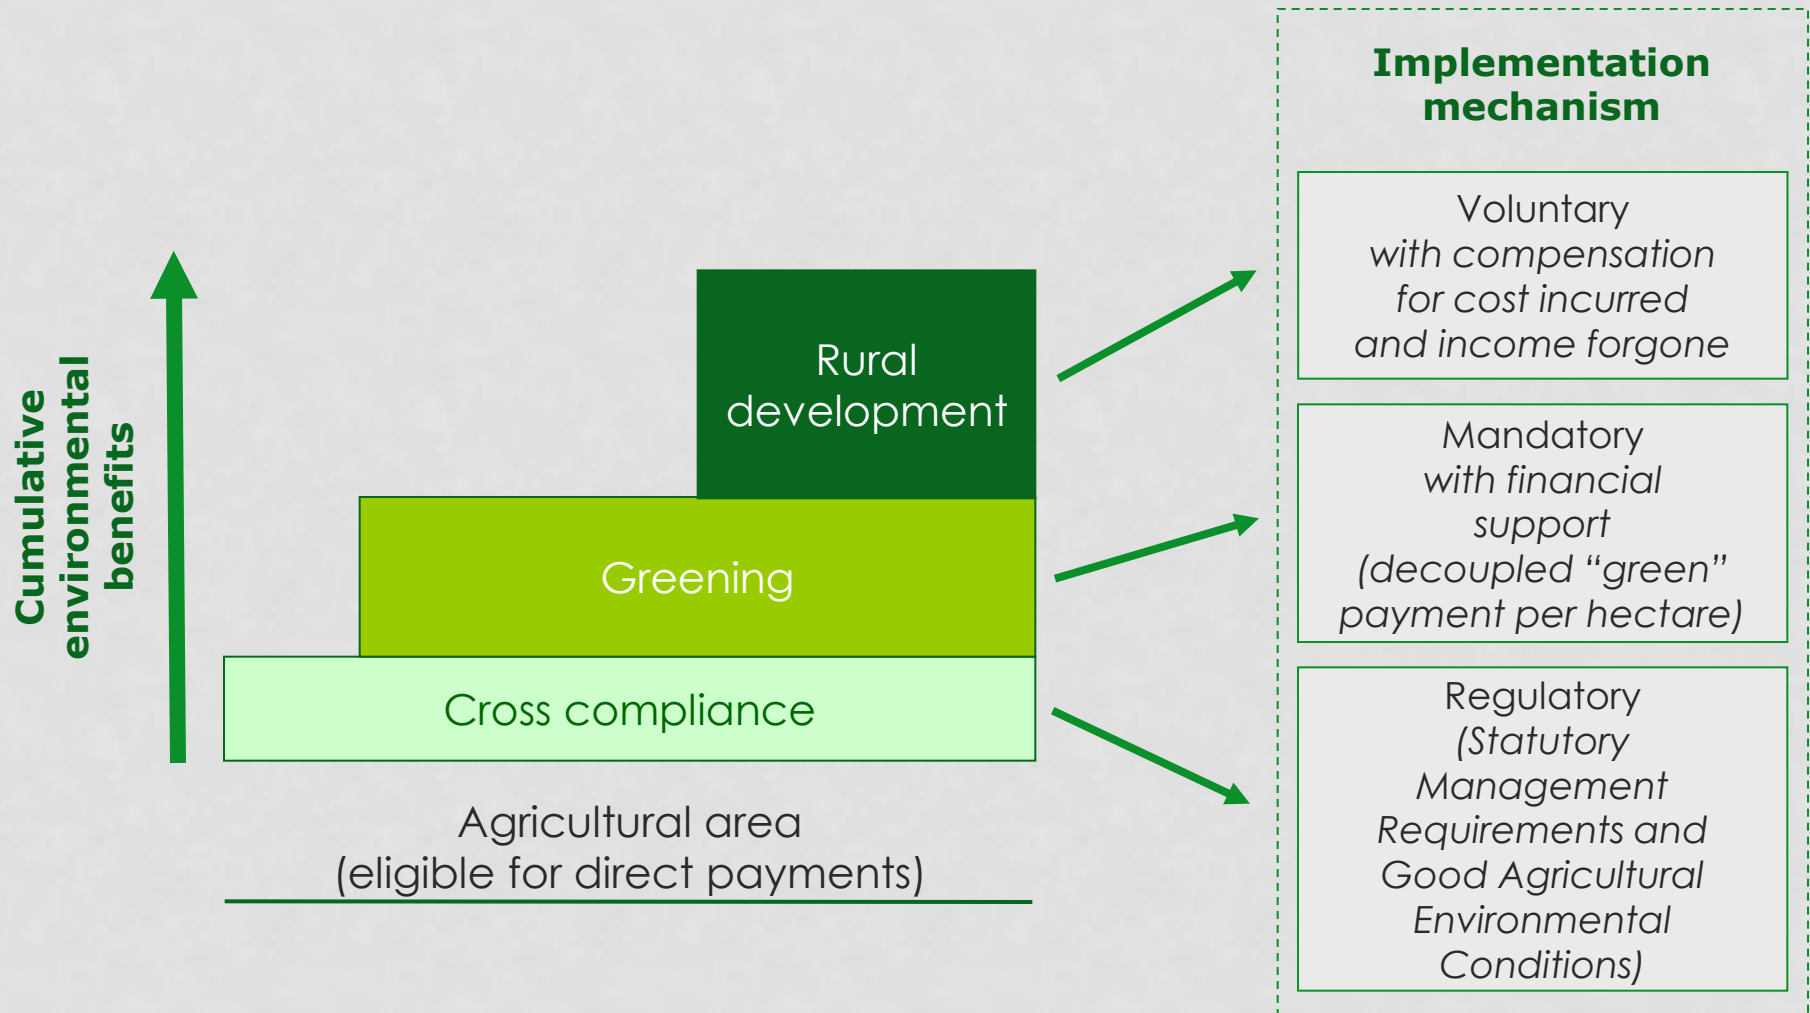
Cumulative environmental benefits

Rural development

Greening

Cross compliance

Agricultural area
(eligible for direct payments)

Implementation mechanism

Voluntary
with compensation for cost incurred and income forgone

Mandatory
with financial support
(decoupled “green” payment per hectare)

Regulatory
(Statutory Management Requirements and Good Agricultural Environmental Conditions)